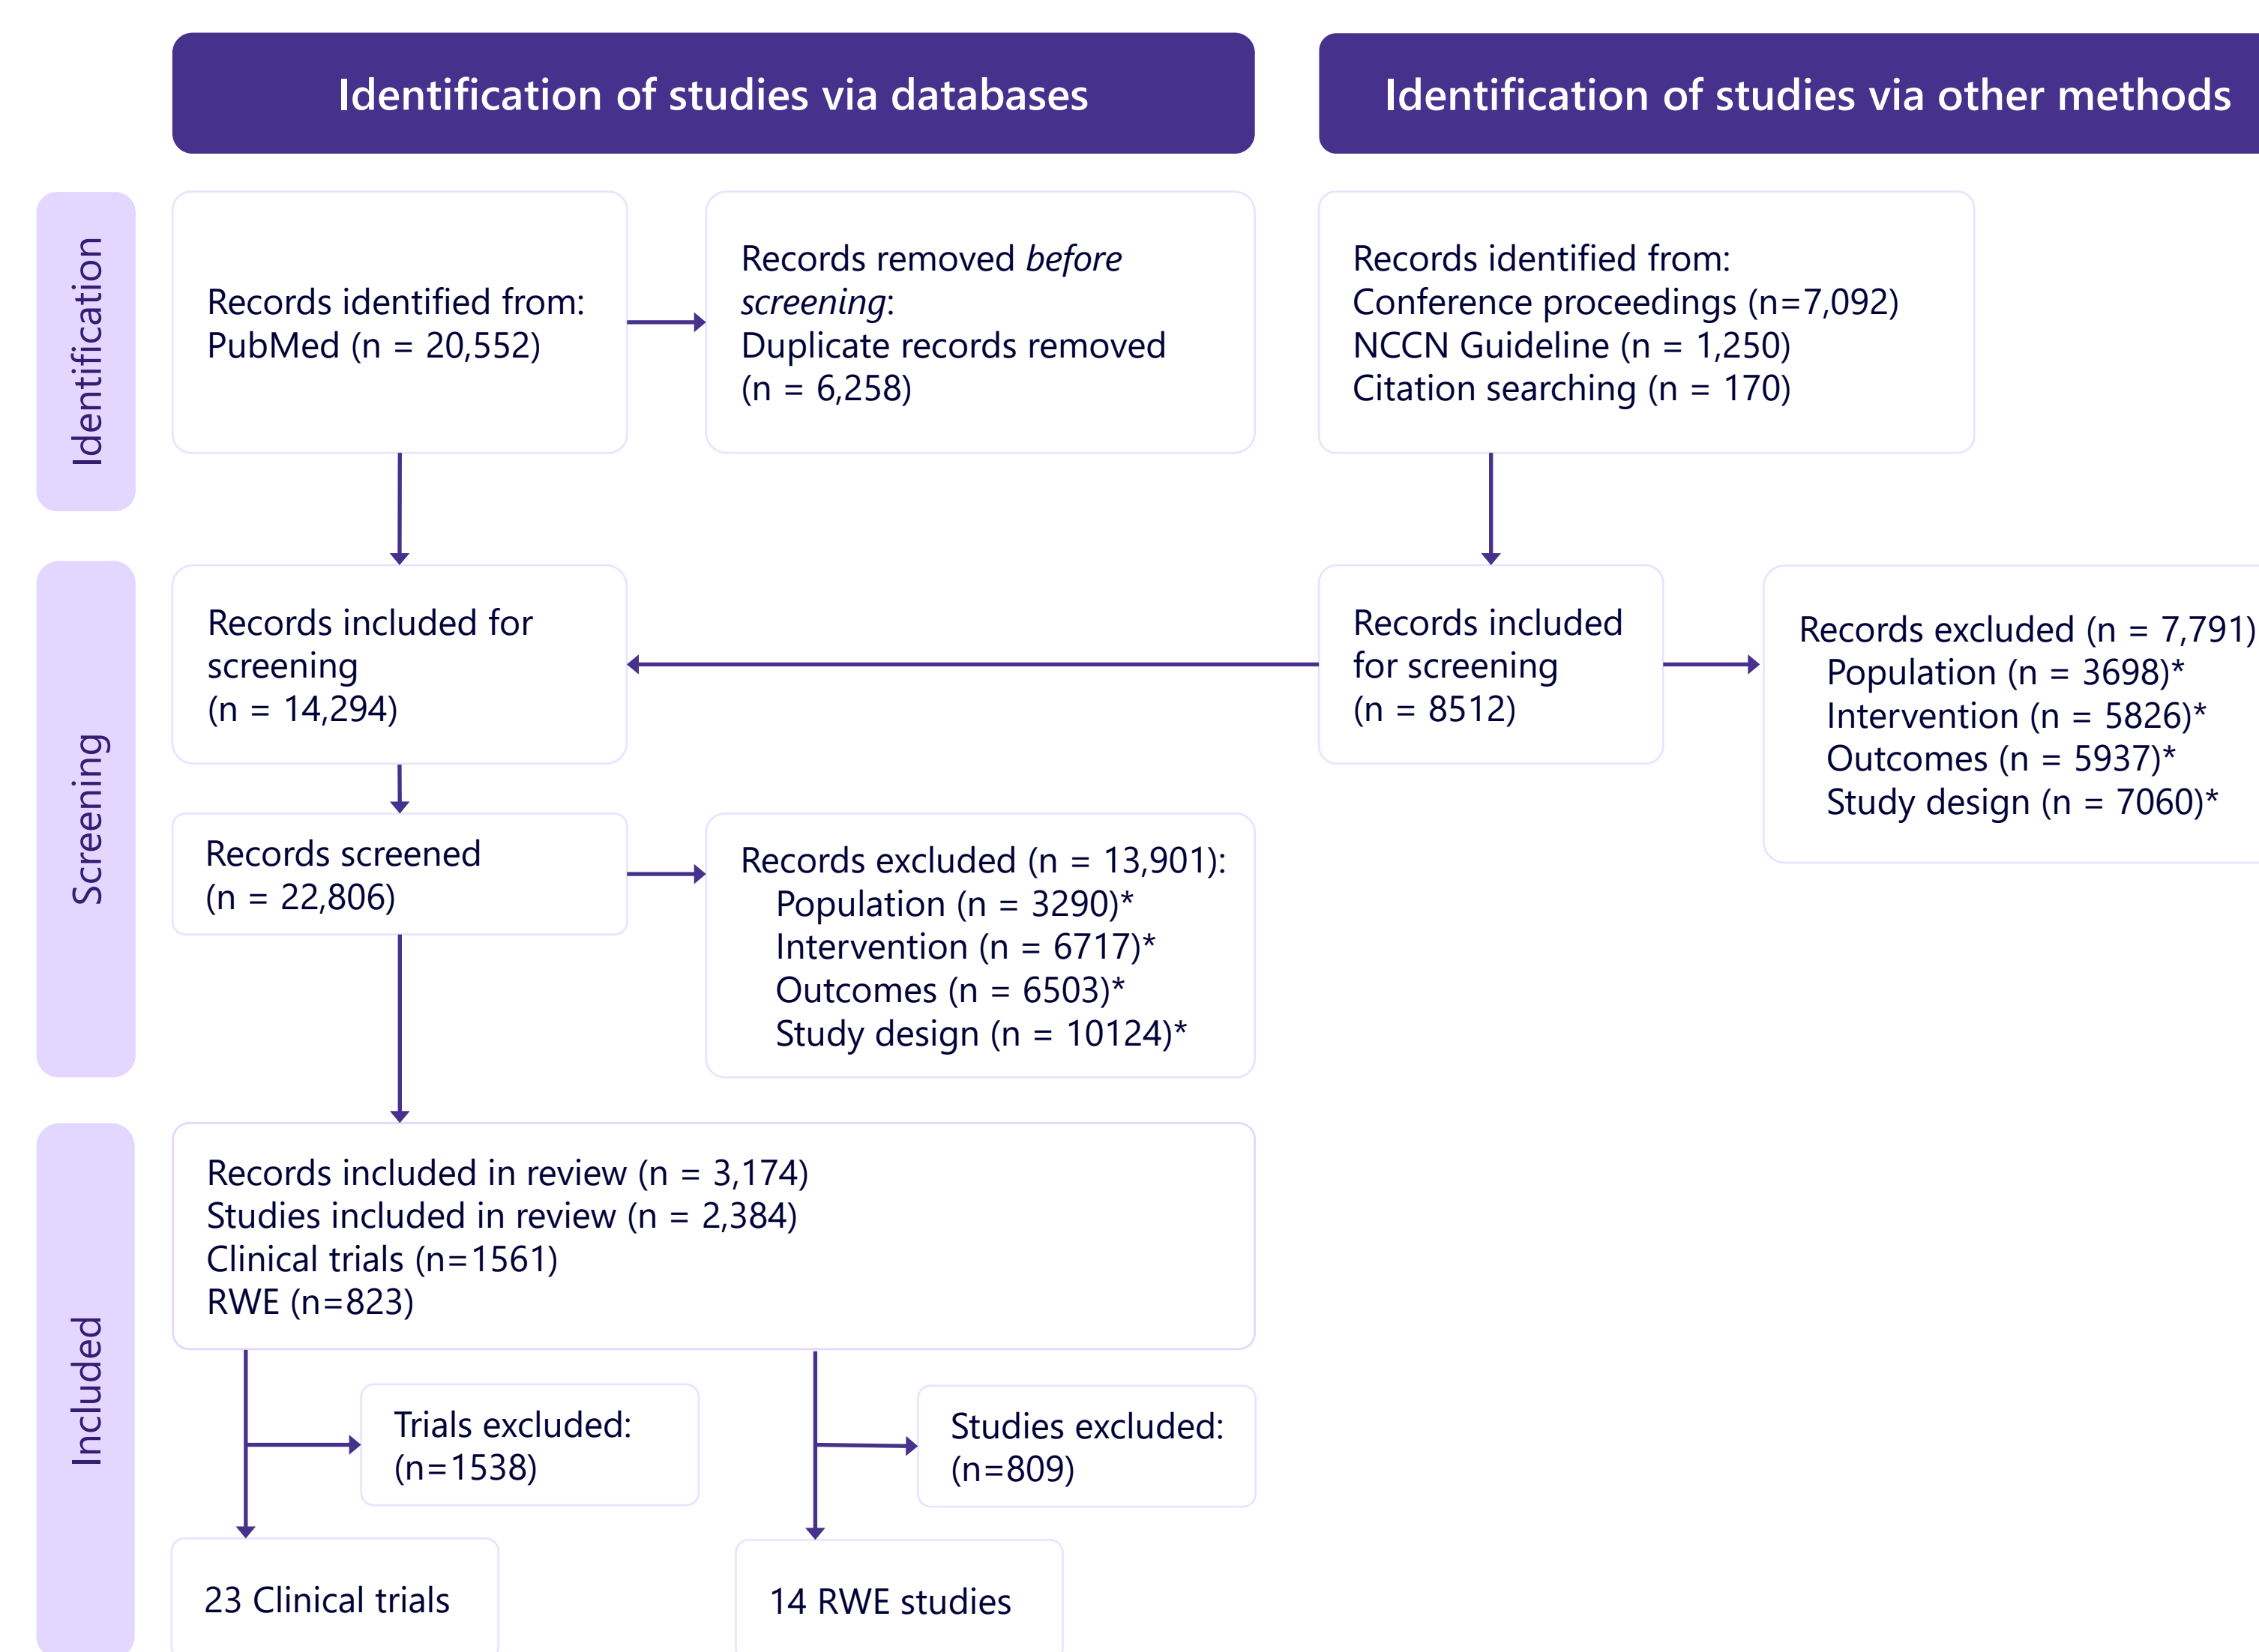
Identification of studies via databases

Identification of studies via other methods

Identification

Records identified from:
PubMed (n = 20,552)

Records removed *before screening*:
Duplicate records removed (n = 6,258)

Records identified from:
Conference proceedings (n=7,092)
NCCN Guideline (n = 1,250)
Citation searching (n = 170)

Screening

Records included for screening
(n = 14,294)

Records included for screening
(n = 8512)

Records excluded (n = 7,791)
Population (n = 3698)*
Intervention (n = 5826)*
Outcomes (n = 5937)*
Study design (n = 7060)*

Records screened
(n = 22,806)

Records excluded (n = 13,901):
Population (n = 3290)*
Intervention (n = 6717)*
Outcomes (n = 6503)*
Study design (n = 10124)*

Included

Records included in review (n = 3,174)
Studies included in review (n = 2,384)
Clinical trials (n=1561)
RWE (n=823)

Trials excluded:
(n=1538)

Studies excluded:
(n=809)

23 Clinical trials

14 RWE studies